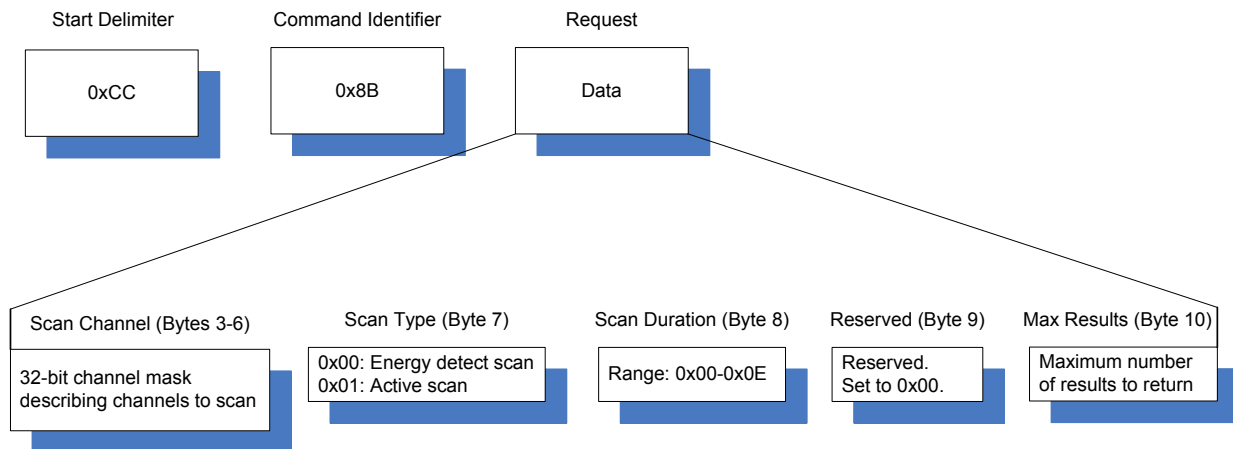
Start Delimiter

0xCC

Command Identifier

0x8B

Request

Data

Scan Channel (Bytes 3-6)

32-bit channel mask describing channels to scan

Scan Type (Byte 7)

0x00: Energy detect scan
0x01: Active scan

Scan Duration (Byte 8)

Range: 0x00-0x0E

Reserved (Byte 9)

Reserved.
Set to 0x00.

Max Results (Byte 10)

Maximum number of results to return